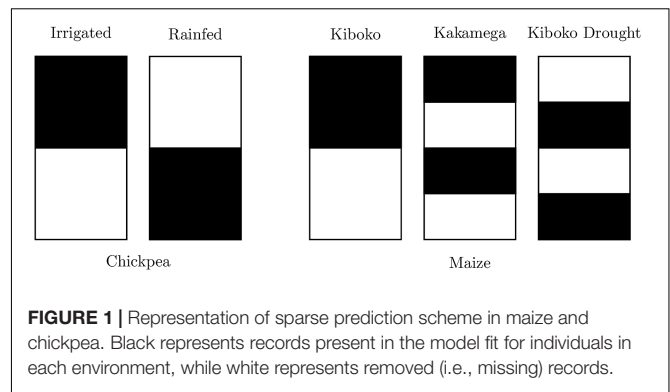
Irrigated Rainfed

Chickpea

Kiboko Kakamega Kiboko Drought

Maize

**FIGURE 1 |** Representation of sparse prediction scheme in maize and chickpea. Black represents records present in the model fit for individuals in each environment, while white represents removed (i.e., missing) records.